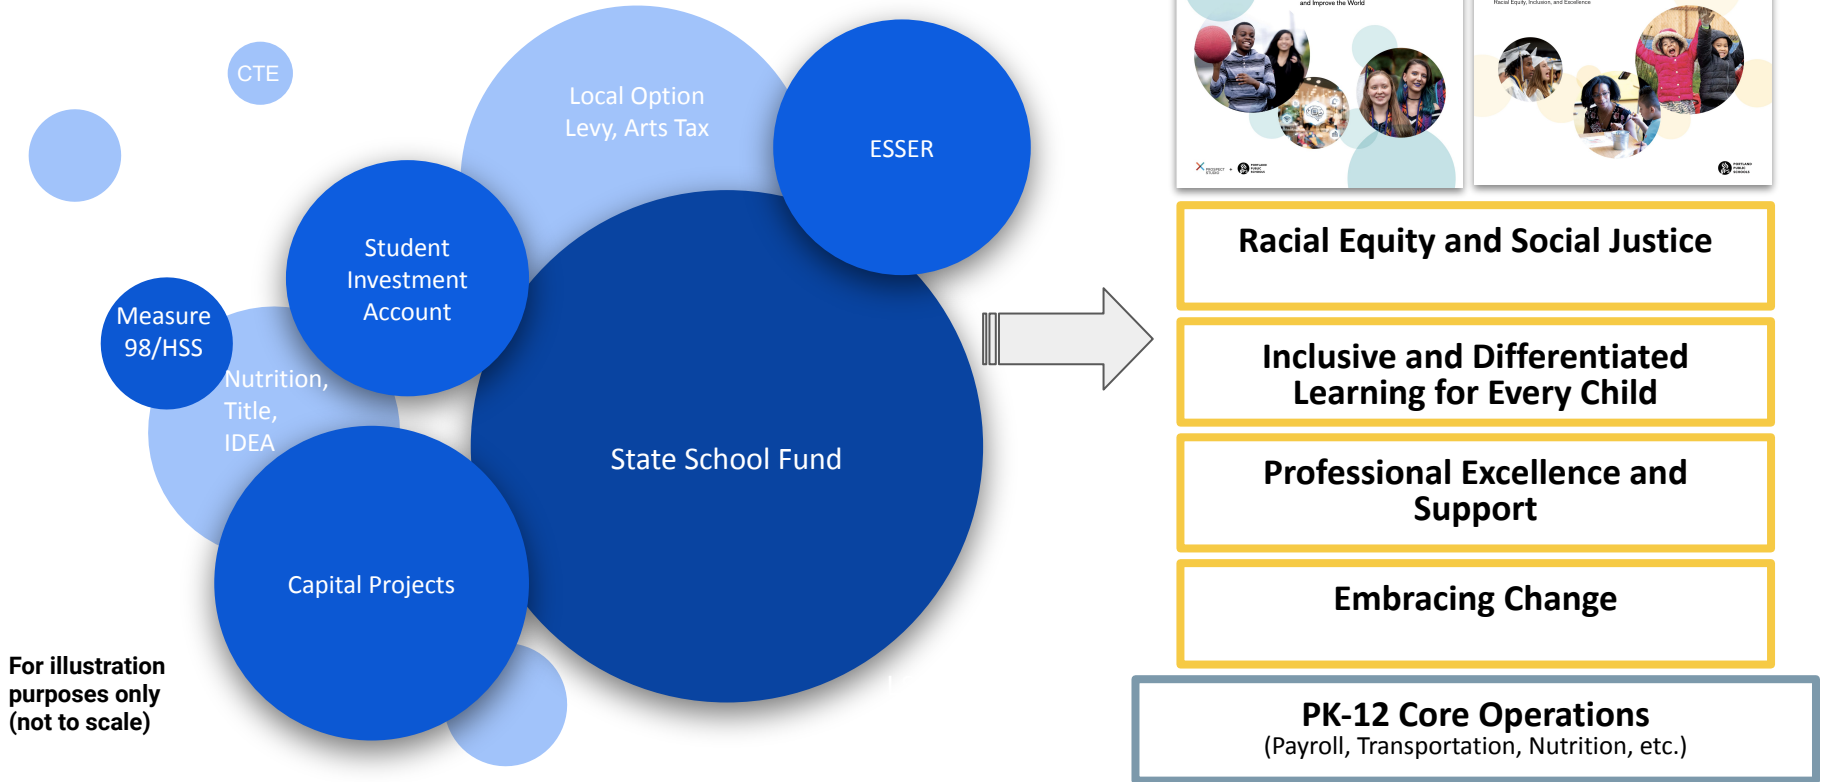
CTE

Local Option Levy, Arts Tax

ESSER

Student Investment Account

Measure 98/HSS

Nutrition, Title, IDEA

State School Fund

Capital Projects

For illustration purposes only (not to scale)

and Improve the World

Racial Equity, Inclusion, and Excellence

Racial Equity and Social Justice

Inclusive and Differentiated Learning for Every Child

Professional Excellence and Support

Embracing Change

PK-12 Core Operations
(Payroll, Transportation, Nutrition, etc.)